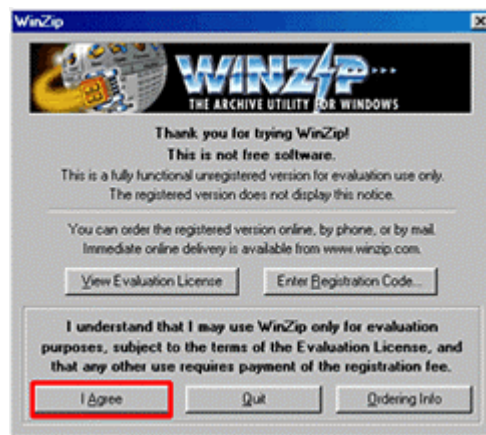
WinZip

WINZIP

THE ARCHIVE UTILITY FOR WINDOWS

Thank you for trying WinZip!
This is not free software.
This is a fully functional unregistered version for evaluation use only.
The registered version does not display this notice.

You can order the registered version online, by phone, or by mail.
Immediate online delivery is available from www.winzip.com.

View Evaluation License

Enter Registration Code...

I understand that I may use WinZip only for evaluation purposes, subject to the terms of the Evaluation License, and that any other use requires payment of the registration fee.

I Agree

Quit

Ordering Info